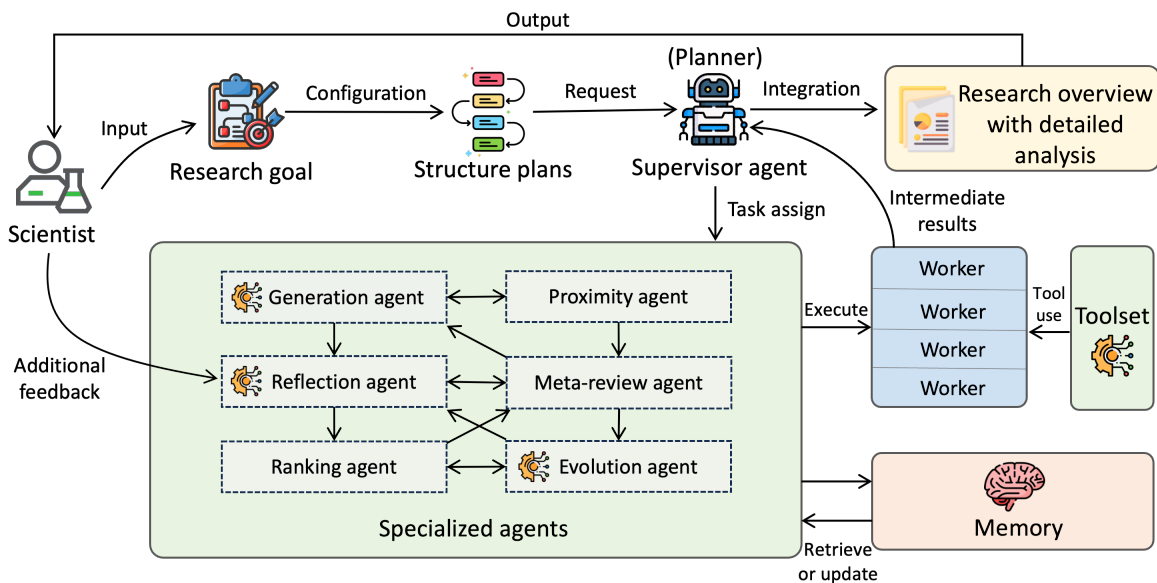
Output

Input

Research goal

Configuration

Structure plans

Request

(Planner)

Supervisor agent

Integration

Research overview with detailed analysis

Scientist

Task assign

Intermediate results

Generation agent

Proximity agent

Reflection agent

Meta-review agent

Ranking agent

Evolution agent

Specialized agents

Additional feedback

Execute

Worker

Worker

Worker

Worker

Tool use

Toolset

Memory

Retrieve or update